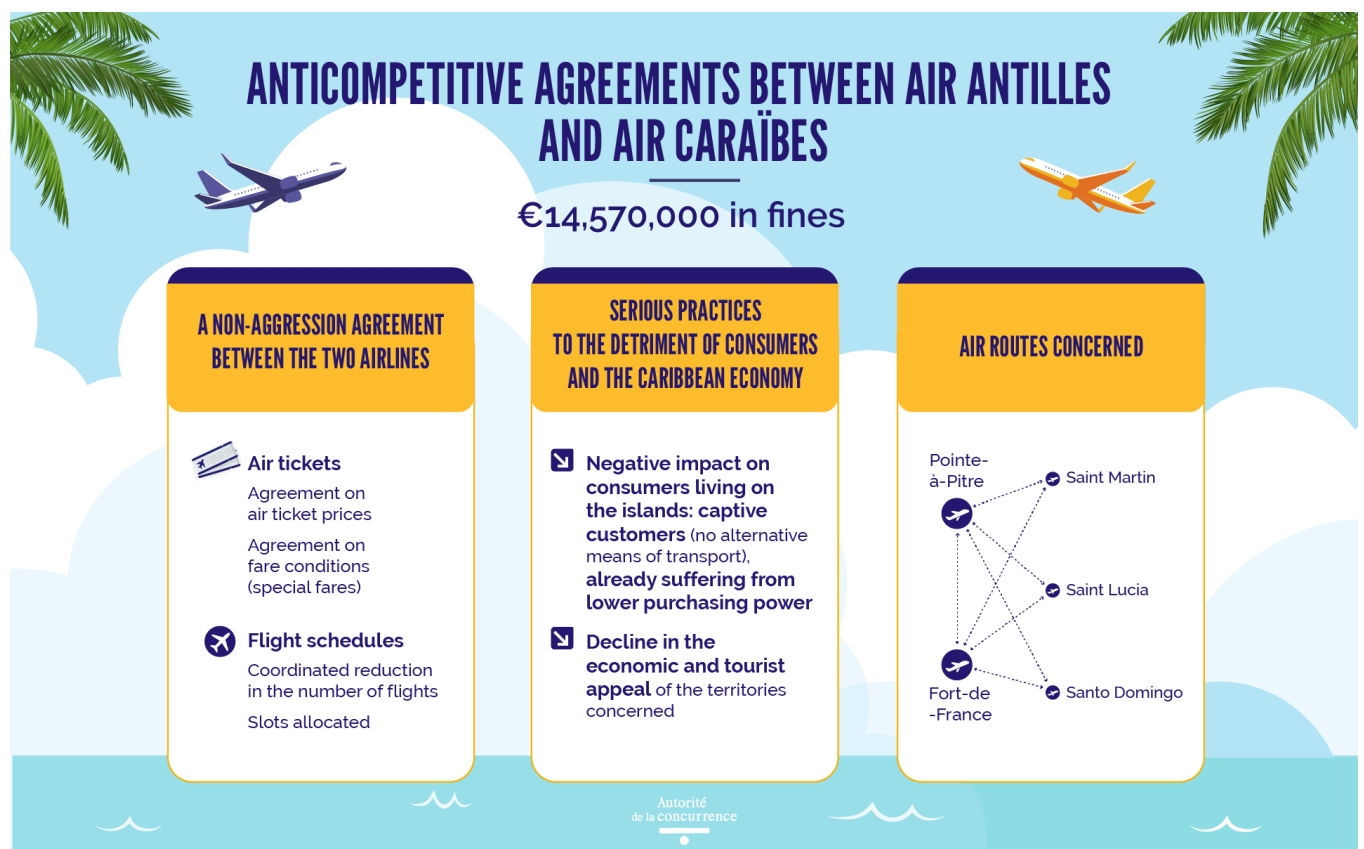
ANTICOMPETITIVE AGREEMENTS BETWEEN AIR ANTILLES AND AIR CARAÏBES

€14,570,000 in fines

A NON-AGGRESSION AGREEMENT BETWEEN THE TWO AIRLINES

Air tickets
Agreement on air ticket prices
Agreement on fare conditions (special fares)

Flight schedules
Coordinated reduction in the number of flights
Slots allocated

SERIOUS PRACTICES TO THE DETRIMENT OF CONSUMERS AND THE CARIBBEAN ECONOMY

Negative impact on consumers living on the islands: captive customers (no alternative means of transport), already suffering from lower purchasing power

Decline in the economic and tourist appeal of the territories concerned

AIR ROUTES CONCERNED

Pointe-à-Pitre
Saint Martin
Saint Lucia
Santo Domingo
Fort-de-France

Autorité de la concurrence